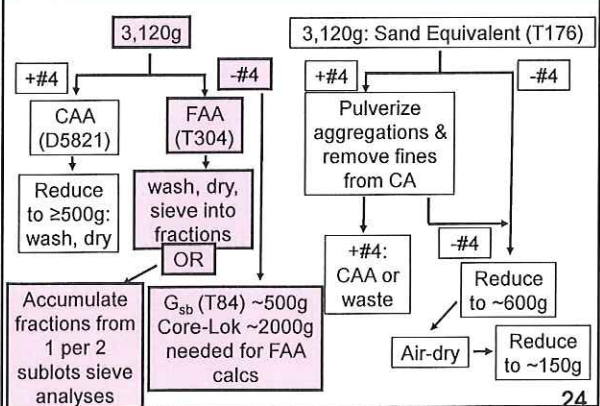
3,120g

+#4

-#4

CAA (D5821)

FAA (T304)

Reduce to ≥500g: wash, dry

wash, dry, sieve into fractions

OR

Accumulate fractions from 1 per 2 sublots sieve analyses

$G_{sb}$ (T84) ~500g Core-Lok ~2000g needed for FAA calcs

3,120g: Sand Equivalent (T176)

+#4

-#4

Pulverize aggregations & remove fines from CA

+#4: CAA or waste

-#4

Reduce to ~600g

Air-dry

Reduce to ~150g

24